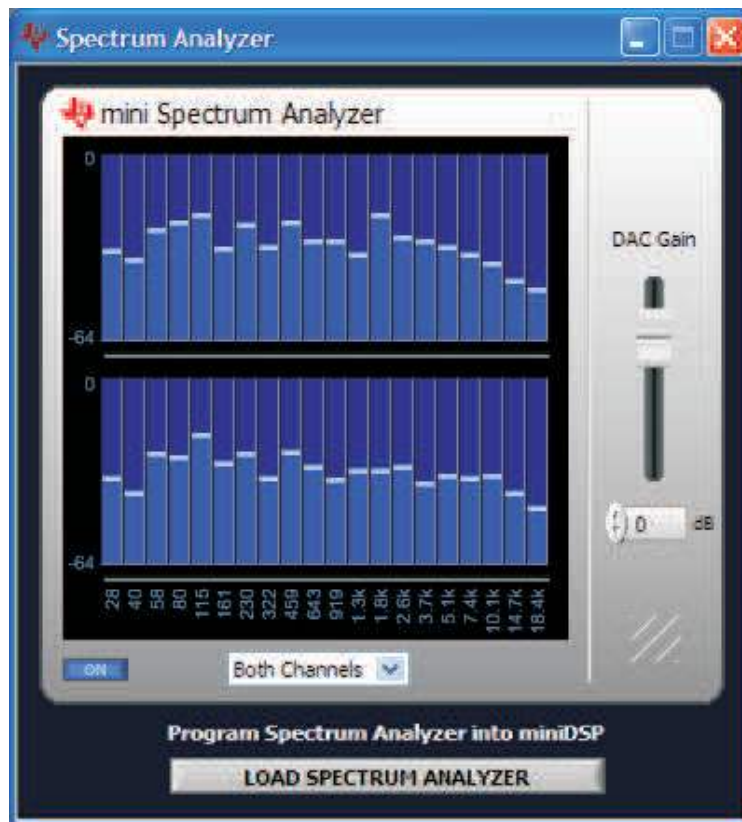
Spectrum Analyzer

mini Spectrum Analyzer

0

-64

0

-64

28 40 58 80 115 161 230 322 459 643 919 1.3k 1.8k 2.6k 3.7k 5.1k 7.4k 10.1k 14.7k 18.4k

DAC Gain

0 dB

ON

Both Channels

Program Spectrum Analyzer into miniDSP

LOAD SPECTRUM ANALYZER